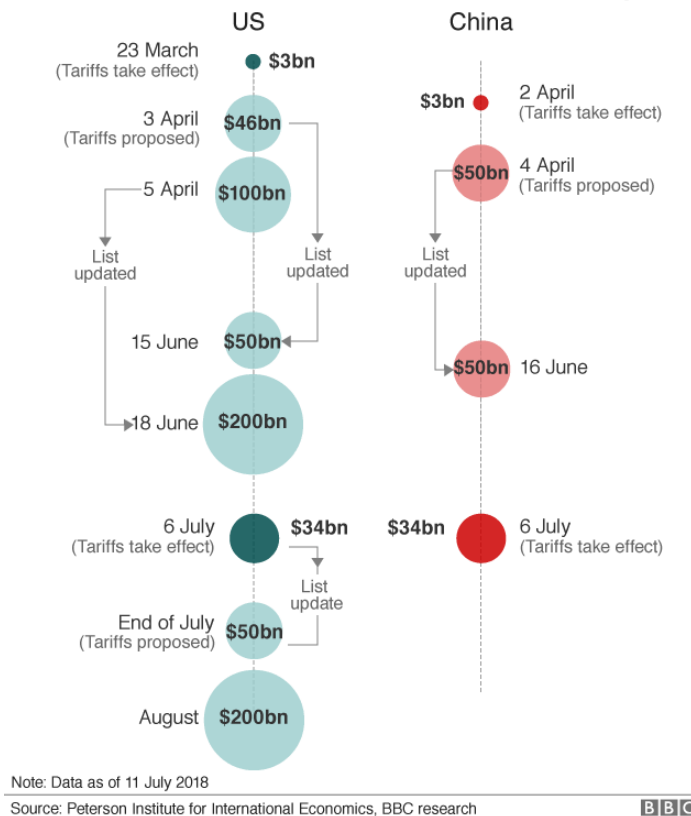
US

China

23 March
(Tariffs take effect)

$3bn

3 April
(Tariffs proposed)

$46bn

5 April

$100bn

List updated

List updated

15 June

$50bn

18 June

$200bn

6 July
(Tariffs take effect)

$34bn

List update

End of July
(Tariffs proposed)

$50bn

August

$200bn

$3bn

2 April
(Tariffs take effect)

$50bn

4 April
(Tariffs proposed)

List updated

$50bn

16 June

$34bn

6 July
(Tariffs take effect)

Note: Data as of 11 July 2018

Source: Peterson Institute for International Economics, BBC research

BBC